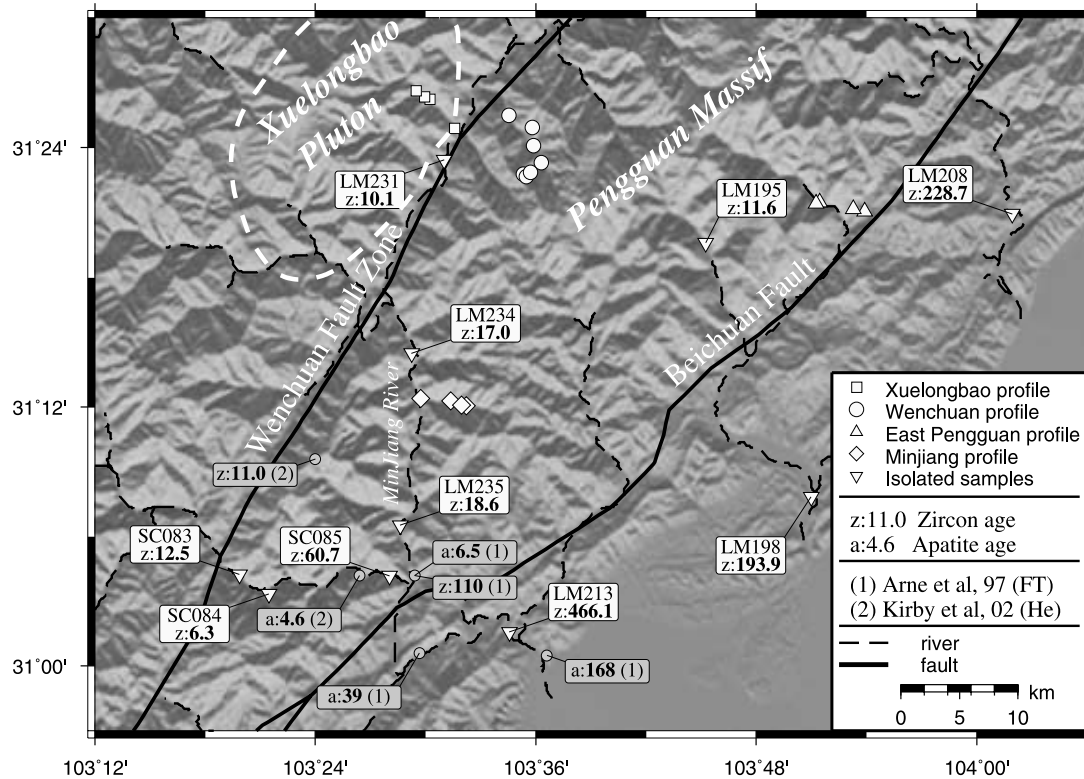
Xuelongbao Pluton

Pengguan Massif

31°24'

LM231
z:10.1

LM208
z:228.7

LM195
z:11.6

Wenchuan Fault Zone

Beichuan Fault

LM234
z:17.0

31°12'

Minjiang River

□ Xuelongbao profile
○ Wenchuan profile
△ East Pengguan profile
◇ Minjiang profile
▽ Isolated samples

z:11.0 Zircon age
a:4.6 Apatite age

(1) Arne et al, 97 (FT)
(2) Kirby et al, 02 (He)

river
fault

km
0 5 10

z:11.0 (2)

LM235
z:18.6

LM198
z:193.9

SC083
z:12.5

SC085
z:60.7

a:6.5 (1)

z:110 (1)

SC084
z:6.3

a:4.6 (2)

LM213
z:466.1

31°00'

a:168 (1)

a:39 (1)

103°12'

103°24'

103°36'

103°48'

104°00'